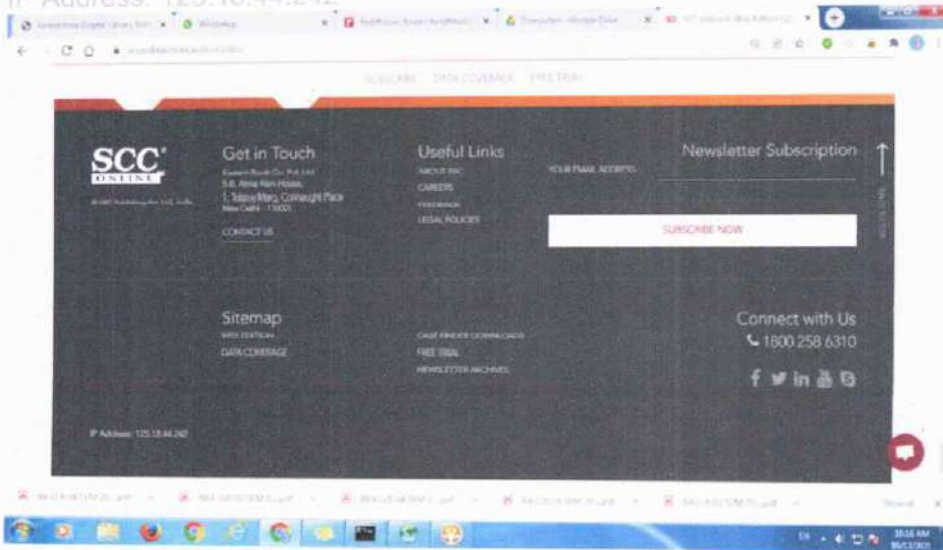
IP Address: 125.18.44.242

SUBSCRIBE DATA COVERAGE FREE TRIAL

SCC ONLINE

Get in Touch
Eastern Book Co. Pvt. Ltd.
5-B, Atma Ram House,
1, Tolstoy Marg, Connaught Place
New Delhi - 110001
CONTACT US

Useful Links
ABOUT SCC
CAREERS
FEEDBACK
LEGAL POLICIES

Newsletter Subscription
YOUR EMAIL ADDRESS
SUBSCRIBE NOW

Sitemap
WEB EDITION
DATA COVERAGE

CASE FINDER DOWNLOADS
FREE TRIAL
NEWSLETTER ARCHIVES

Connect with Us
1800 258 6310

IP Address: 125.18.44.242